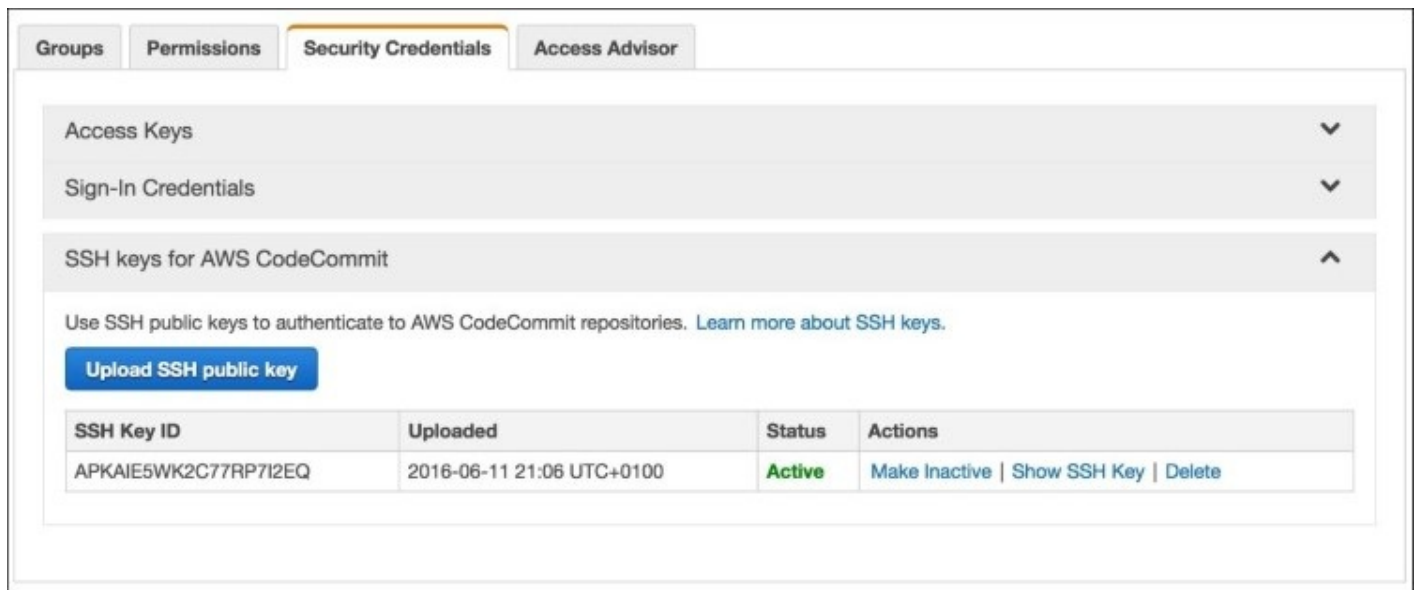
Groups | Permissions | Security Credentials | Access Advisor

Access Keys

Sign-In Credentials

SSH keys for AWS CodeCommit

Use SSH public keys to authenticate to AWS CodeCommit repositories. Learn more about SSH keys.

Upload SSH public key

| SSH Key ID | Uploaded | Status | Actions |
|---|---|---|---|
| APKAIE5WK2C77RP7I2EQ | 2016-06-11 21:06 UTC+0100 | Active | Make Inactive \| Show SSH Key \| Delete |